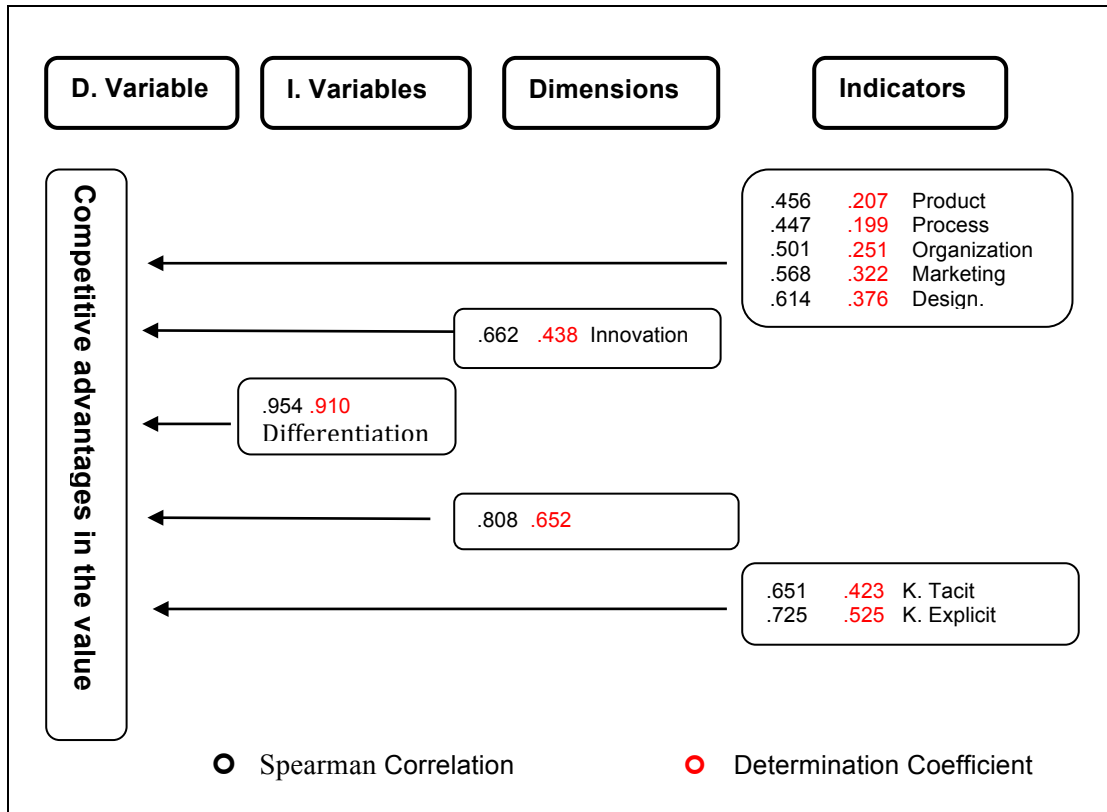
D. Variable

I. Variables

Dimensions

Indicators

Competitive advantages in the value

.456 .207 Product
.447 .199 Process
.501 .251 Organization
.568 .322 Marketing
.614 .376 Design.

.662 .438 Innovation

.954 .910 Differentiation

.808 .652

.651 .423 K. Tacit
.725 .525 K. Explicit

Spearman Correlation

Determination Coefficient